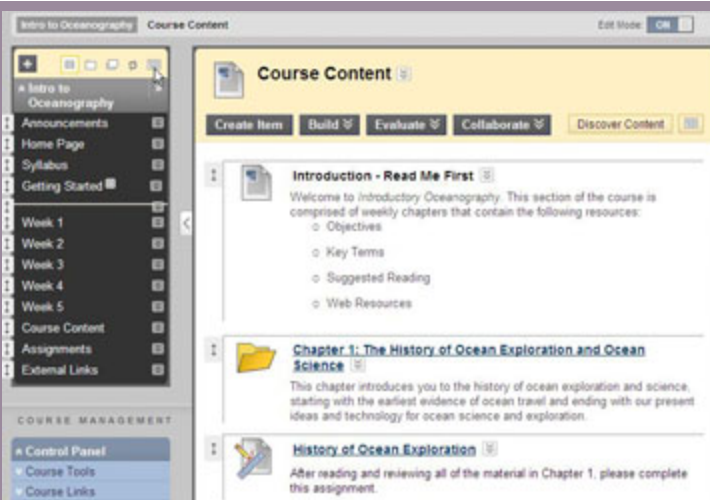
Intro to Oceanography Course Content

Edit Mode: ON

Intro to Oceanography

Announcements
Home Page
Syllabus
Getting Started
Week 1
Week 2
Week 3
Week 4
Week 5
Course Content
Assignments
External Links

COURSE MANAGEMENT

Control Panel
Course Tools
Course Links

Course Content

Create Item
Build
Evaluate
Collaborate
Discover Content

Introduction - Read Me First

Welcome to *Introductory Oceanography*. This section of the course is comprised of weekly chapters that contain the following resources:

- Objectives
- Key Terms
- Suggested Reading
- Web Resources

Chapter 1: The History of Ocean Exploration and Ocean Science

This chapter introduces you to the history of ocean exploration and science, starting with the earliest evidence of ocean travel and ending with our present ideas and technology for ocean science and exploration.

History of Ocean Exploration

After reading and reviewing all of the material in Chapter 1, please complete this assignment.